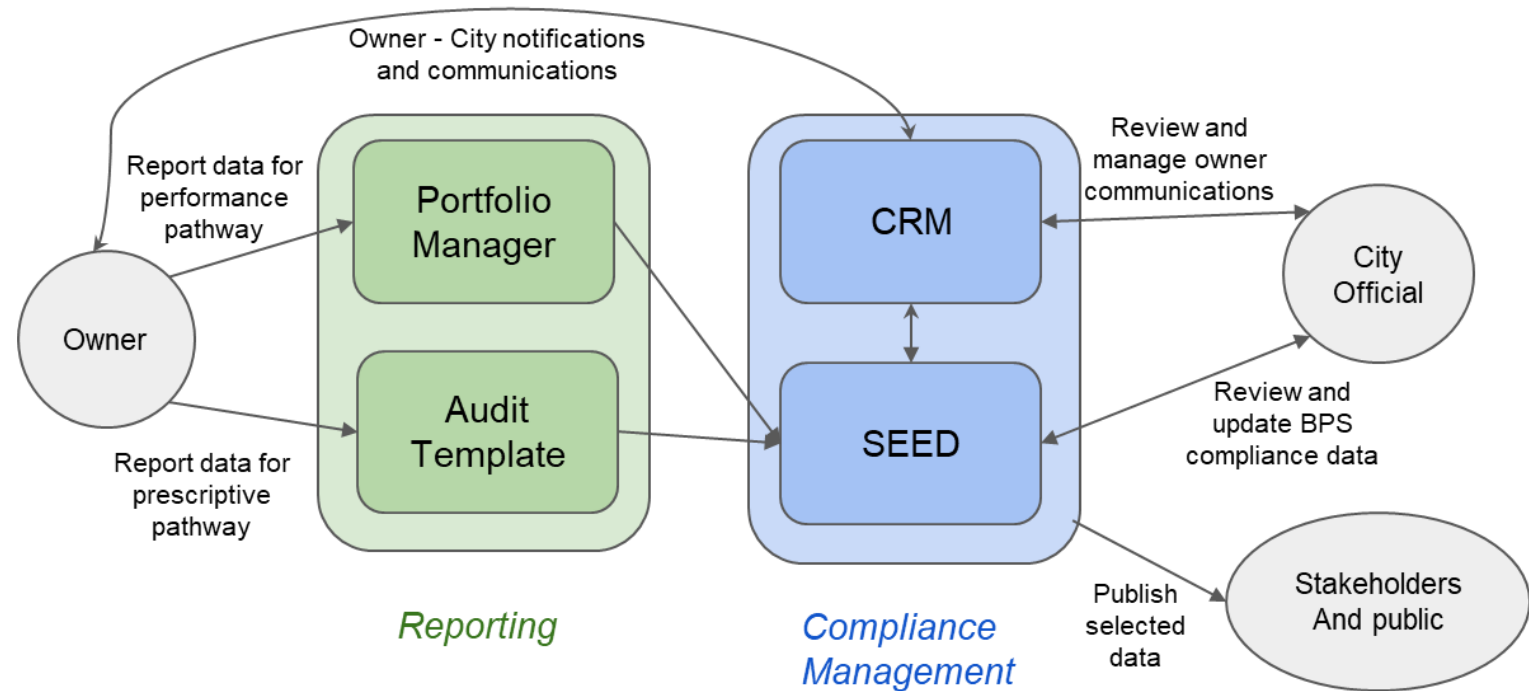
Owner - City notifications and communications

Report data for performance pathway

Owner

Report data for prescriptive pathway

Portfolio Manager

Audit Template

Reporting

CRM

SEED

Compliance Management

Review and manage owner communications

City Official

Review and update BPS compliance data

Publish selected data

Stakeholders And public